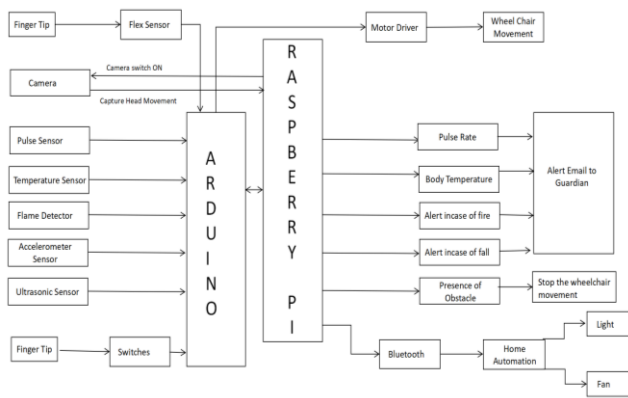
Finger Tip

Flex Sensor

Motor Driver

Wheel Chair Movement

Camera switch ON

Camera

Capture Head Movement

R A S P B E R R Y P I

Pulse Sensor

Temperature Sensor

Flame Detector

Accelerometer Sensor

Ultrasonic Sensor

A R D U I N O

Pulse Rate

Body Temperature

Alert incase of fire

Alert incase of fall

Alert Email to Guardian

Presence of Obstacle

Stop the wheelchair movement

Finger Tip

Switches

Bluetooth

Home Automation

Light

Fan